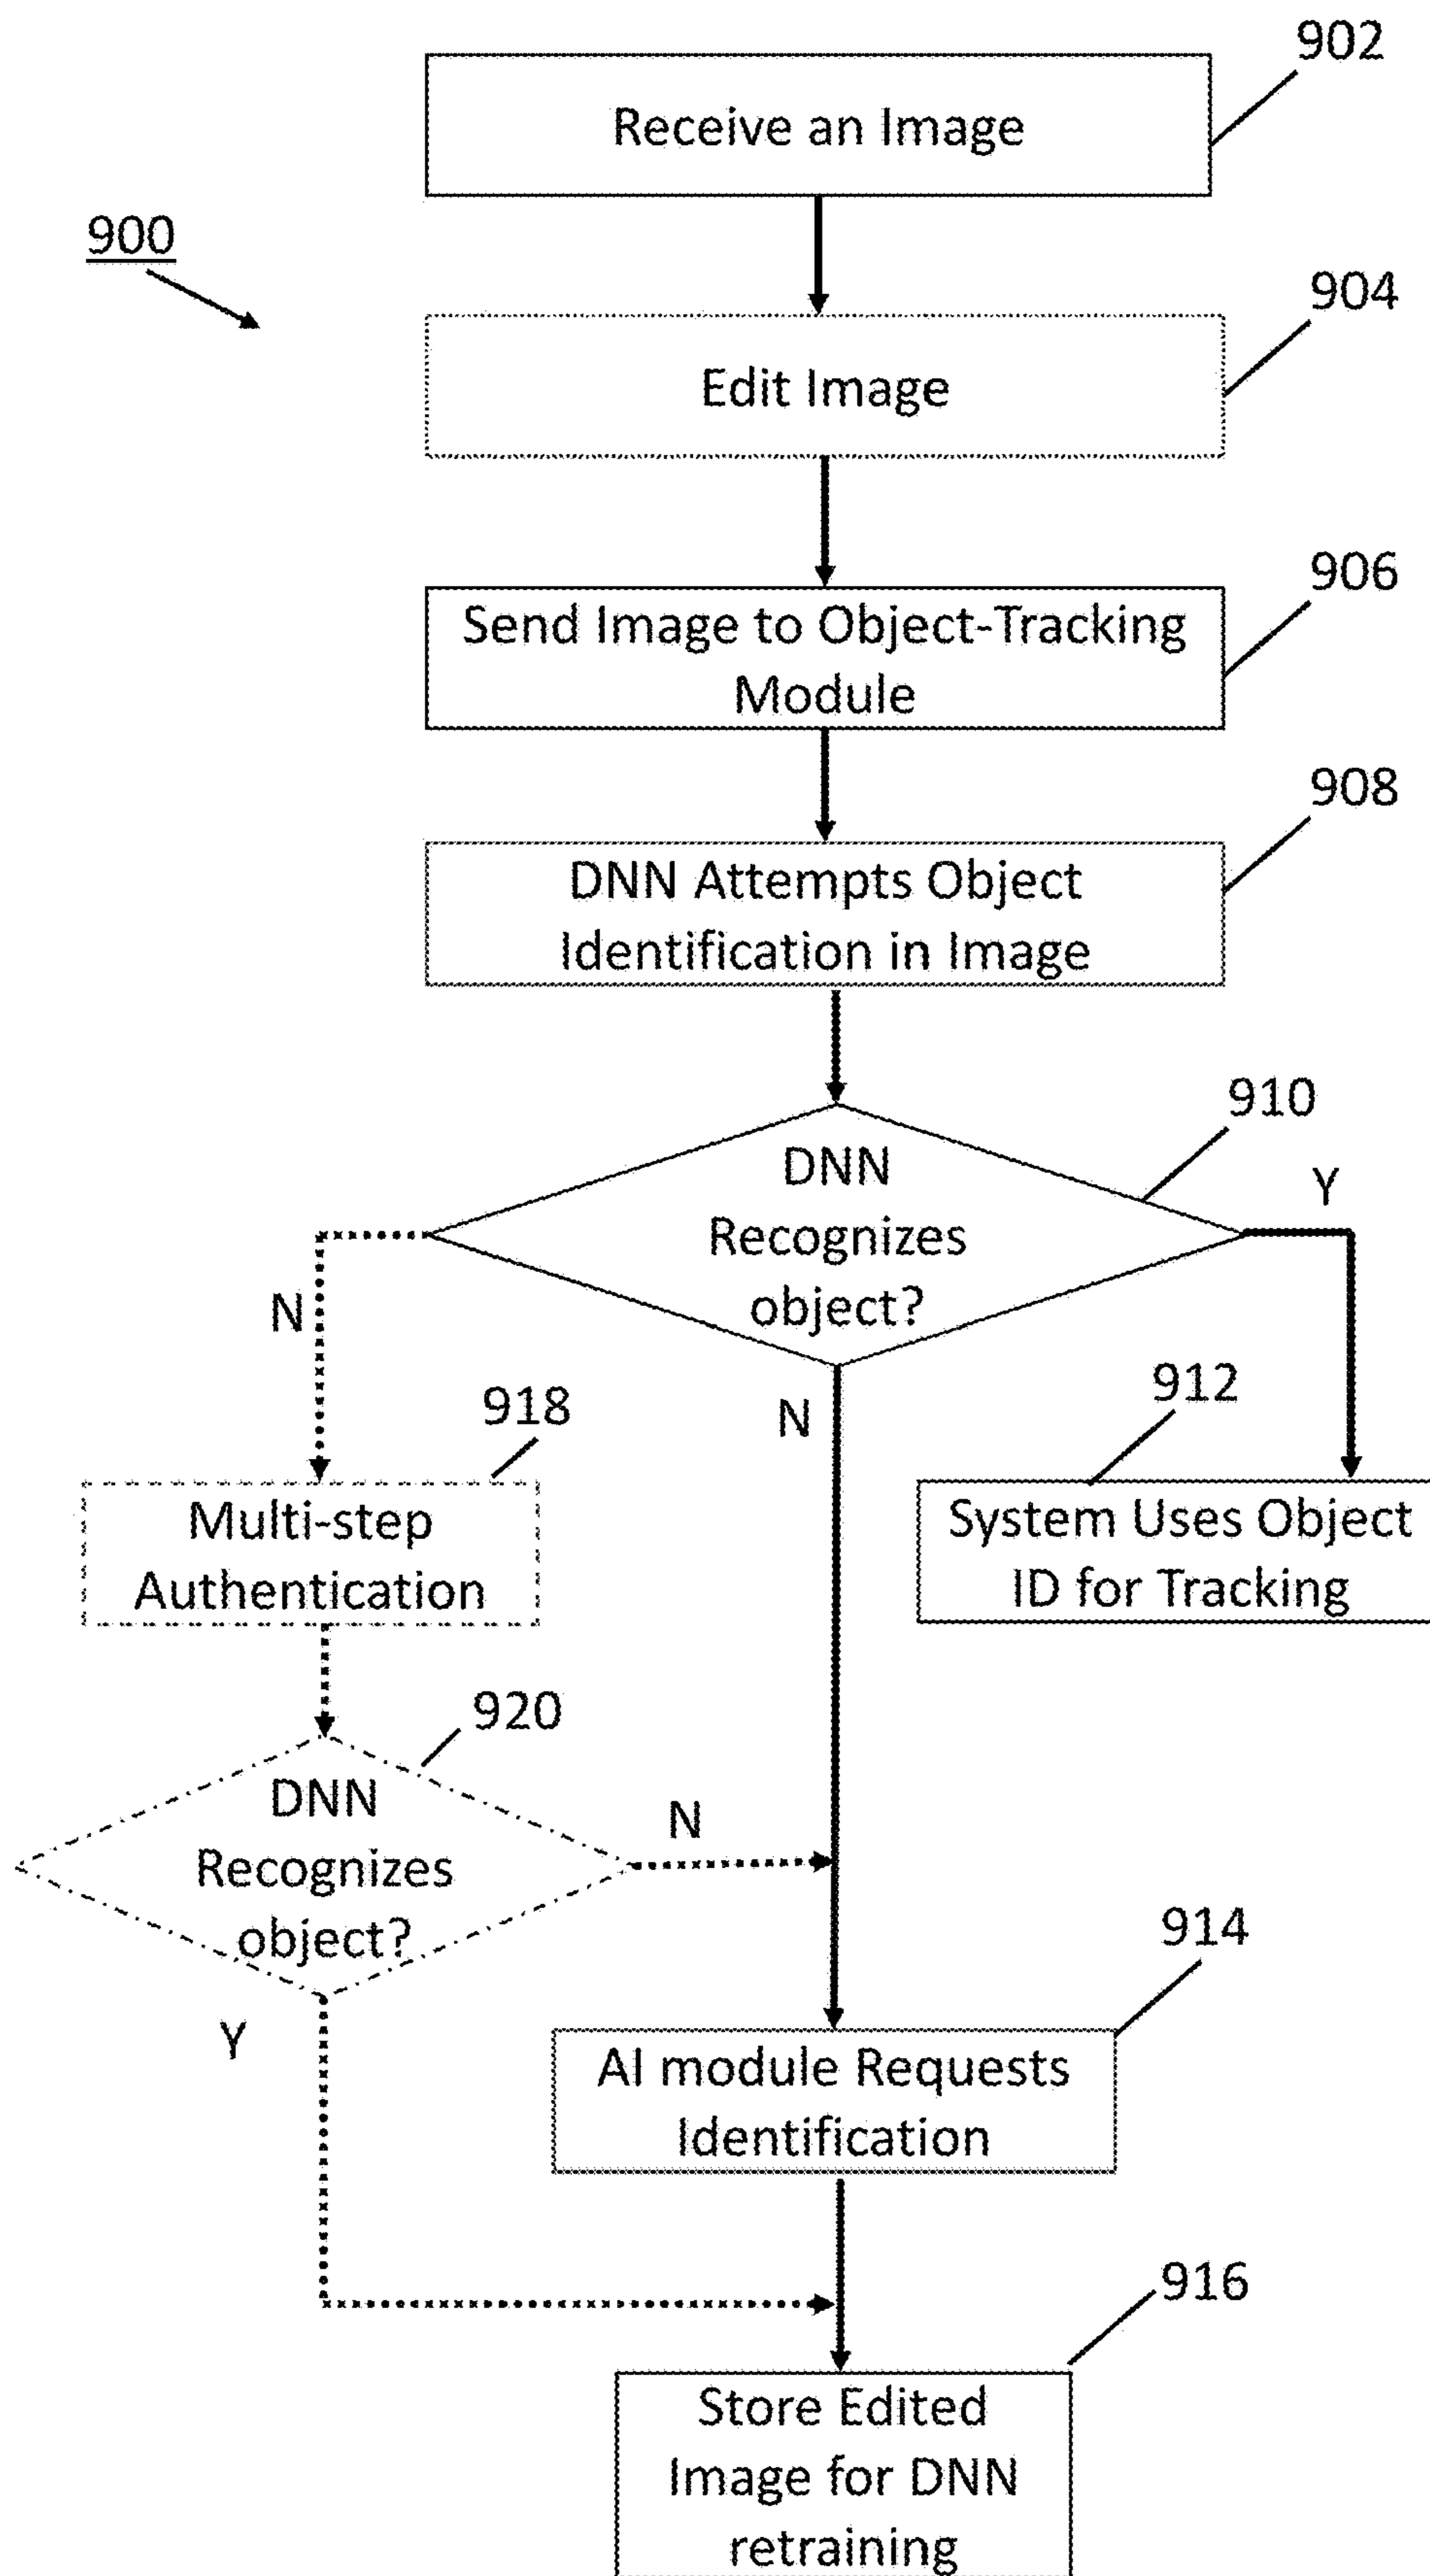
902

Receive an Image

900

904

Edit Image

906

Send Image to Object-Tracking Module

908

DNN Attempts Object Identification in Image

910

DNN Recognizes object?

Y

N

N

918

Multi-step Authentication

912

System Uses Object ID for Tracking

920

DNN Recognizes object?

N

Y

914

AI module Requests Identification

916

Store Edited Image for DNN retraining